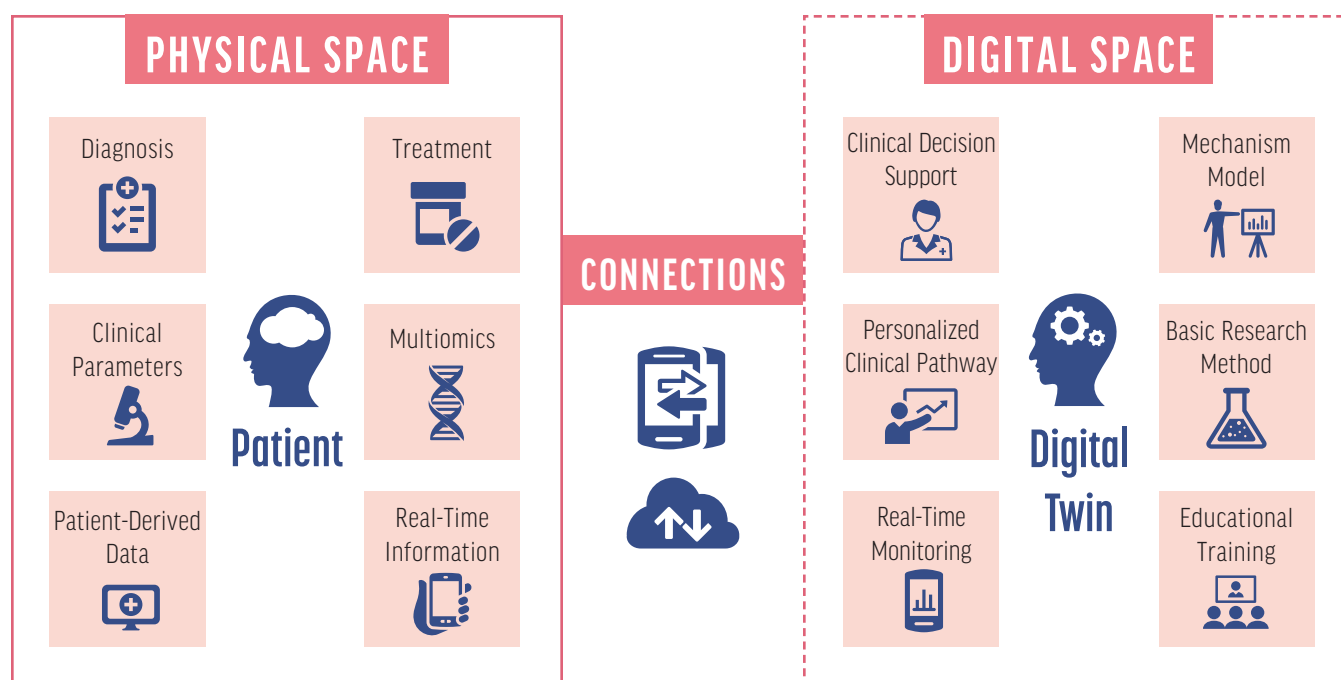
PHYSICAL SPACE

Diagnosis

Treatment

Clinical Parameters

Patient

Multiomics

Patient-Derived Data

Real-Time Information

CONNECTIONS

DIGITAL SPACE

Clinical Decision Support

Mechanism Model

Personalized Clinical Pathway

Digital Twin

Basic Research Method

Real-Time Monitoring

Educational Training